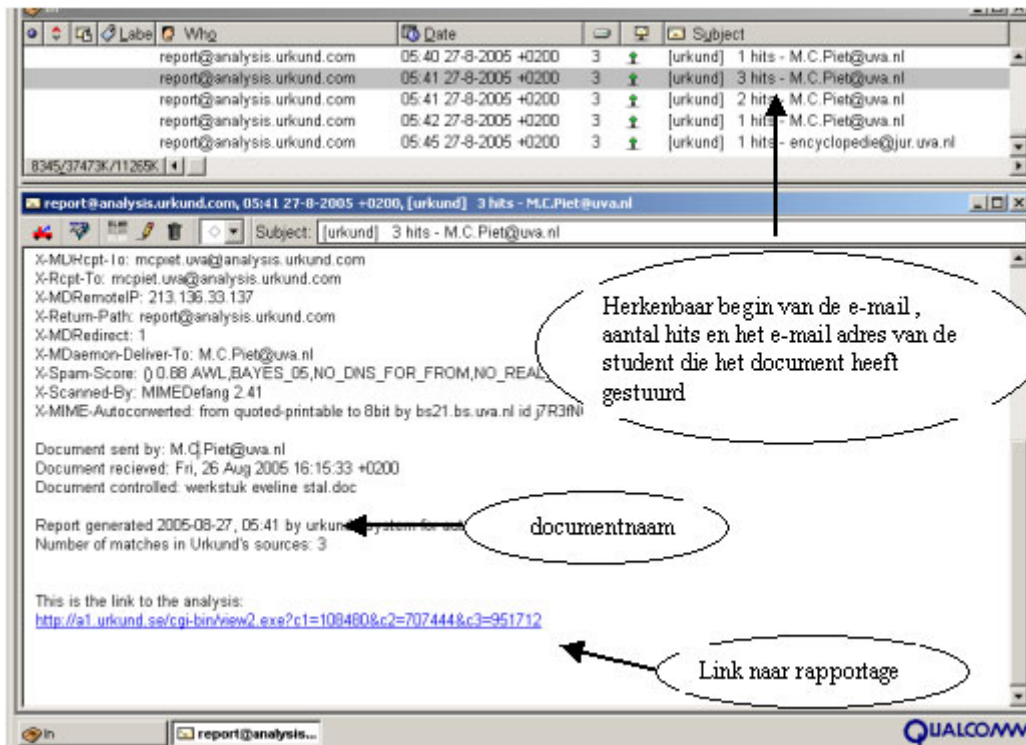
Labe Who Date Subject

| Who | Date | | | Subject |
|---|---|---|---|---|
| report@analysis.urkund.com | 05:40 27-8-2005 +0200 | 3 | | [urkund] 1 hits - M.C.Piet@uva.nl |
| report@analysis.urkund.com | 05:41 27-8-2005 +0200 | 3 | | [urkund] 3 hits - M.C.Piet@uva.nl |
| report@analysis.urkund.com | 05:41 27-8-2005 +0200 | 3 | | [urkund] 2 hits - M.C.Piet@uva.nl |
| report@analysis.urkund.com | 05:42 27-8-2005 +0200 | 3 | | [urkund] 1 hits - M.C.Piet@uva.nl |
| report@analysis.urkund.com | 05:45 27-8-2005 +0200 | 3 | | [urkund] 1 hits - encyclopedie@jur.uva.nl |

8345/37473K/11265K

report@analysis.urkund.com, 05:41 27-8-2005 +0200, [urkund] 3 hits - M.C.Piet@uva.nl

Subject: [urkund] 3 hits - M.C.Piet@uva.nl

X-MDRcpt-To: mcpiet.uva@analysis.urkund.com
X-Rcpt-To: mcpiet.uva@analysis.urkund.com
X-MDRemoteIP: 213.136.33.137
X-Return-Path: report@analysis.urkund.com
X-MDRedirect: 1
X-MDaemon-Deliver-To: M.C.Piet@uva.nl
X-Spam-Score: () 0.88 AWL,BAYES_05,NO_DNS_FOR_FROM,NO_REAL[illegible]
X-Scanned-By: MIMEDefang 2.41
X-MIME-Autoconverted: from quoted-printable to 8bit by bs21.bs.uva.nl id j7R3fN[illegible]

Document sent by: M.C.Piet@uva.nl
Document recieved: Fri, 26 Aug 2005 16:15:33 +0200
Document controlled: werkstuk eveline stal.doc

Report generated 2005-08-27, 05:41 by urkund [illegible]system for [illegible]
Number of matches in Urkund's sources: 3

This is the link to the analysis:
http://a1.urkund.se/cgi-bin/view2.exe?c1=108480&c2=707444&c3=951712

Herkenbaar begin van de e-mail , aantal hits en het e-mail adres van de student die het document heeft gestuurd

documentnaam

Link naar rapportage

In report@analysis... QUALCOMM